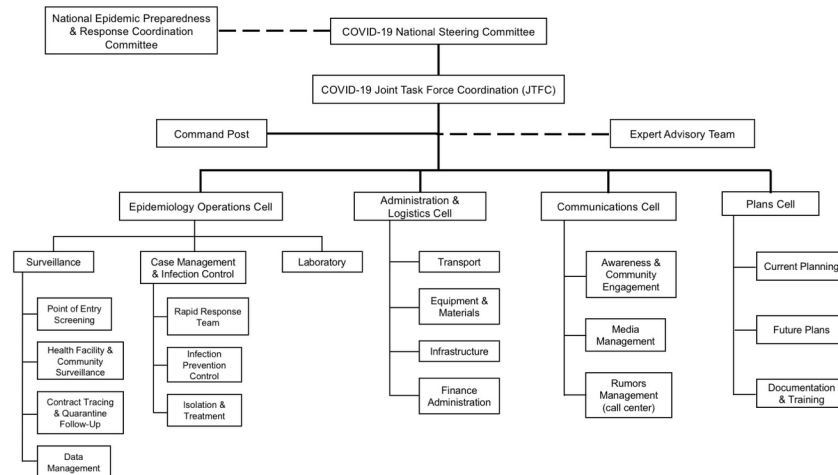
National Epidemic Preparedness & Response Coordination Committee

COVID-19 National Steering Committee

COVID-19 Joint Task Force Coordination (JTFC)

Command Post

Expert Advisory Team

Epidemiology Operations Cell

Surveillance

Point of Entry Screening

Health Facility & Community Surveillance

Contract Tracing & Quarantine Follow-Up

Data Management

Case Management & Infection Control

Rapid Response Team

Infection Prevention Control

Isolation & Treatment

Laboratory

Administration & Logistics Cell

Transport

Equipment & Materials

Infrastructure

Finance Administration

Communications Cell

Awareness & Community Engagement

Media Management

Rumors Management (call center)

Plans Cell

Current Planning

Future Plans

Documentation & Training